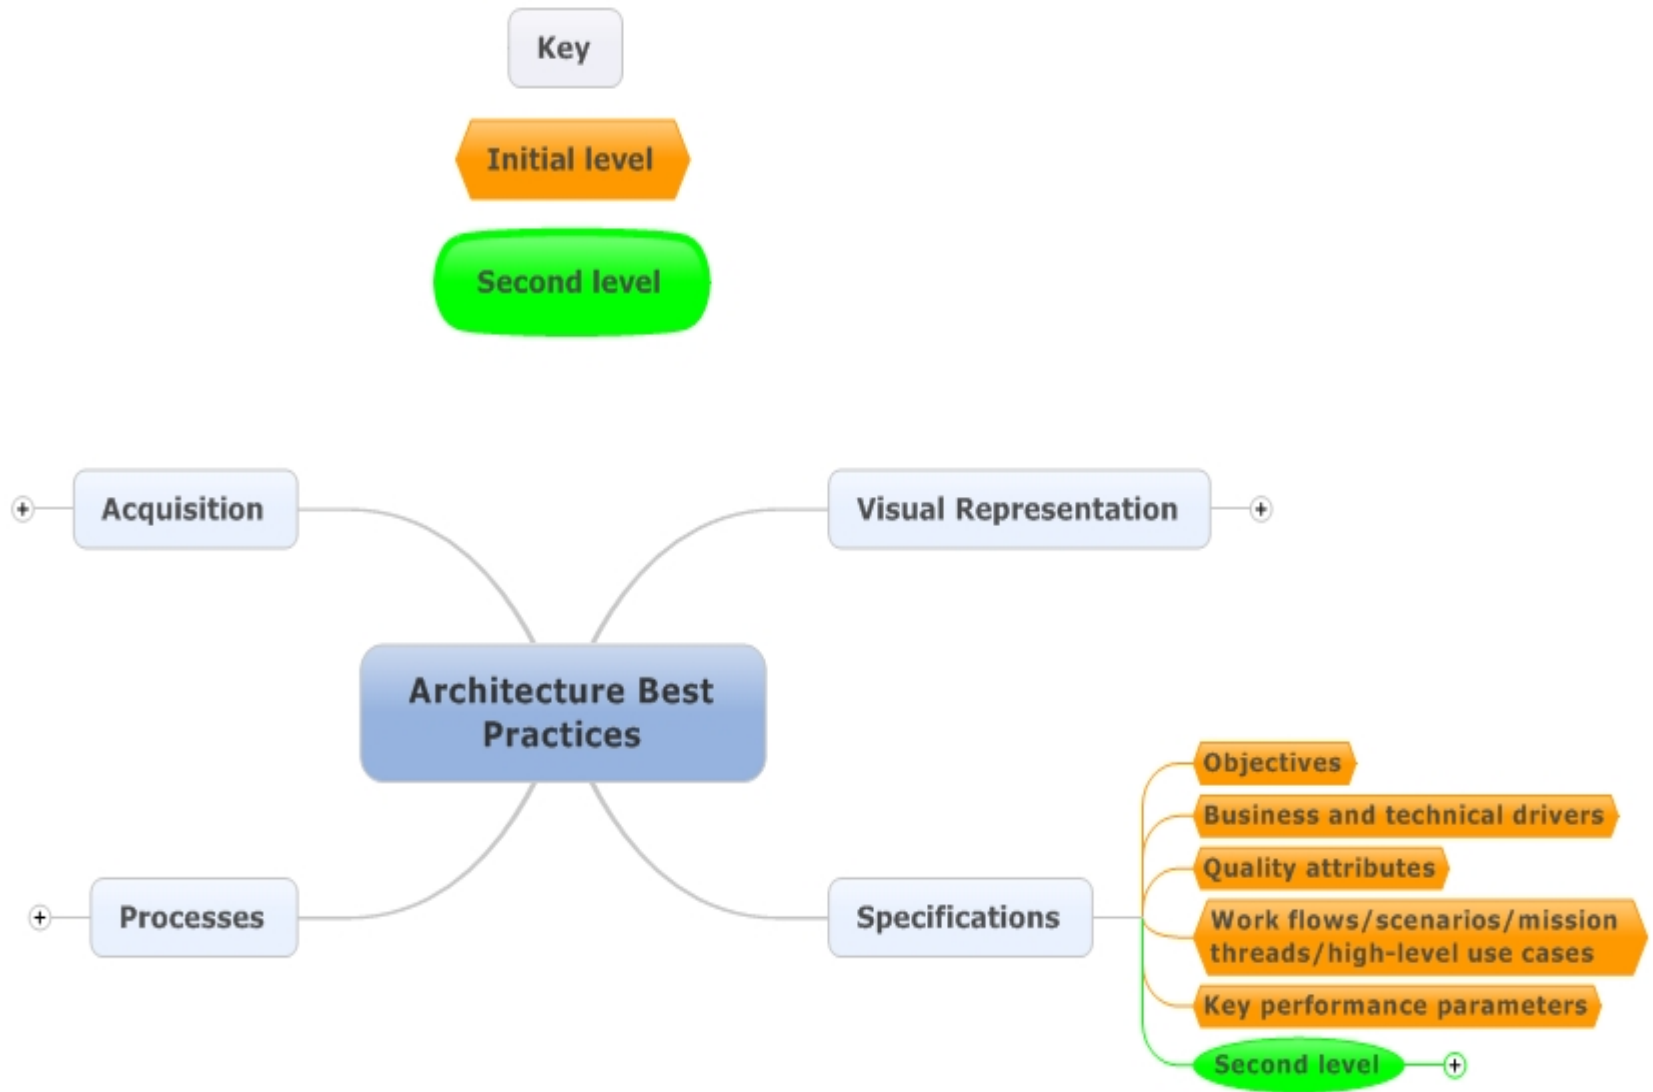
Key

Initial level

Second level

Acquisition

Visual Representation

Architecture Best Practices

Processes

Specifications

Objectives

Business and technical drivers

Quality attributes

Work flows/scenarios/mission threads/high-level use cases

Key performance parameters

Second level